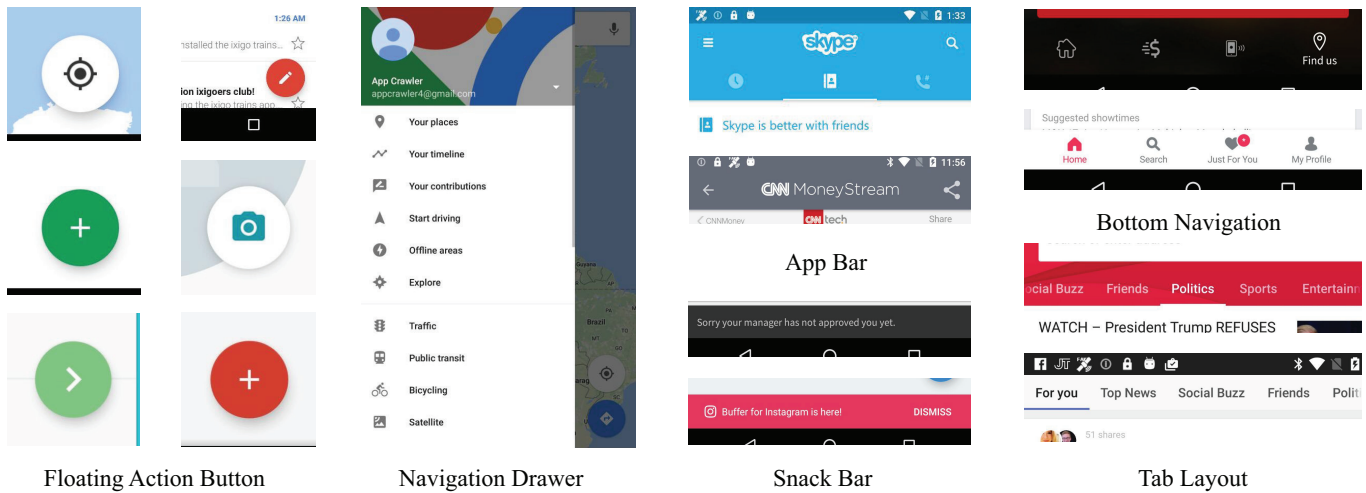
1:26 AM

nstalled the ixigo trains

ion ixigoers club!

n the ixigo trains app

App Crawler

appcrawler4@gmail.com

Your places

Your timeline

Your contributions

Start driving

Offline areas

Explore

Traffic

Public transit

Bicycling

Satellite

Brazil

1:33

skype

Skype is better with friends

11:56

CNN MoneyStream

CNNMoney

CNN tech

Share

App Bar

Sorry your manager has not approved you yet.

Buffer for Instagram is here!

DISMISS

Find us

Suggested showtimes

Home

Search

Just For You

My Profile

Bottom Navigation

ocial Buzz

Friends

Politics

Sports

Entertain

WATCH – President Trump REFUSES

For you

Top News

Social Buzz

Friends

Politi

51 shares

Floating Action Button

Navigation Drawer

Snack Bar

Tab Layout